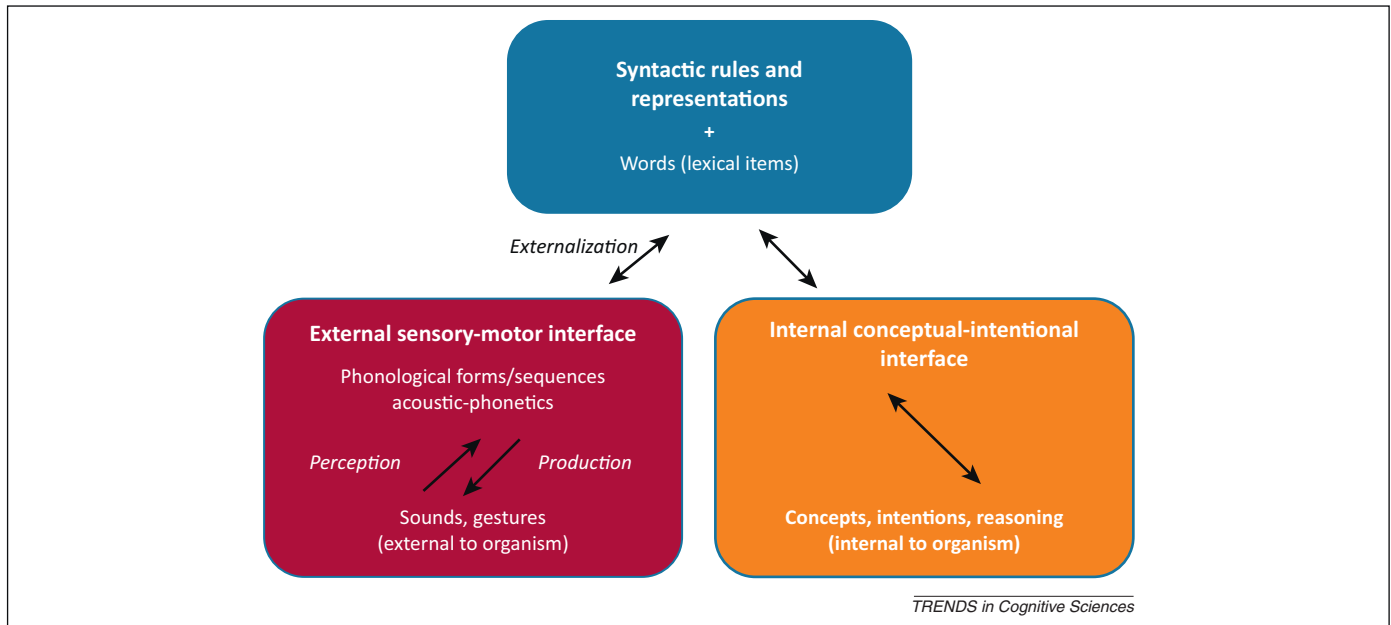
Syntactic rules and representations
+
Words (lexical items)

Externalization

External sensory-motor interface

Phonological forms/sequences acoustic-phonetics

Perception

Production

Sounds, gestures (external to organism)

Internal conceptual-intentional interface

Concepts, intentions, reasoning (internal to organism)

TRENDS in Cognitive Sciences